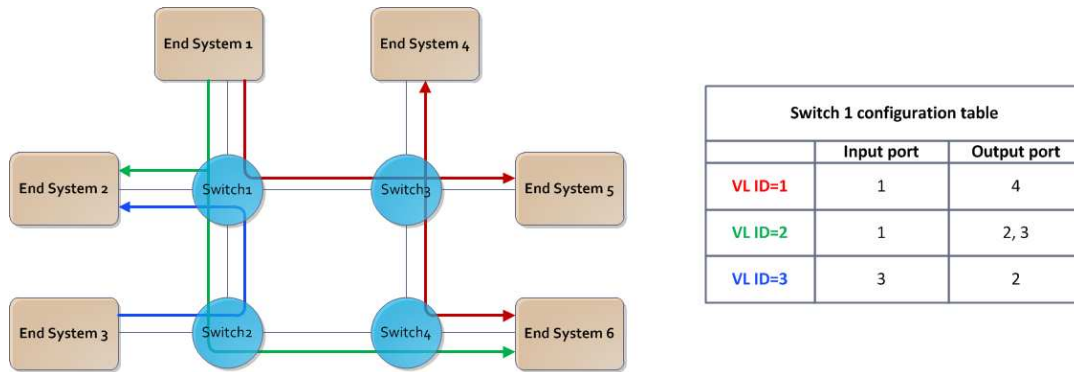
End System 1

End System 4

End System 2

Switch1

Switch3

End System 5

End System 3

Switch2

Switch4

End System 6

| Switch 1 configuration table | | |
|---|---|---|
| | Input port | Output port |
| VL ID=1 | 1 | 4 |
| VL ID=2 | 1 | 2, 3 |
| VL ID=3 | 3 | 2 |